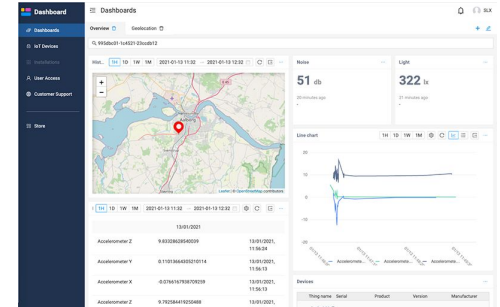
Dashboard
Dashboards
IoT Devices
Installments
User Access
Customer Support
Store

Dashboards
SLX
Overview
Geolocation
995dbc01-1c4521-23ccdb12

Hist... 1H 1D 1W 1M 2021-01-13 11:32 — 2021-01-13 12:32

Leaflet | © OpenStreetMap contributors

Noise
51 db
20 minutes ago

Light
322 lx
21 minutes ago

Line chart
1H 1D 1W 1M

20
0
-20

Accelerometer... Accelerometer... Accelerometer...

1H 1D 1W 1M 2021-01-13 11:32 — 2021-01-13 12:32

13/01/2021

| | | |
|---|---|---|
| Accelerometer Z | 9.833286282840039 | 13/01/2021, 11:56:24 |
| Accelerometer Y | 0.11013664305210114 | 13/01/2021, 11:56:13 |
| Accelerometer X | -0.07661679387059259 | 13/01/2021, 11:56:13 |
| Accelerometer Z | 9.792584419250488 | 13/01/2021, |

Devices

| Thing name | Serial | Product | Version | Manufacturer |
|---|---|---|---|---|